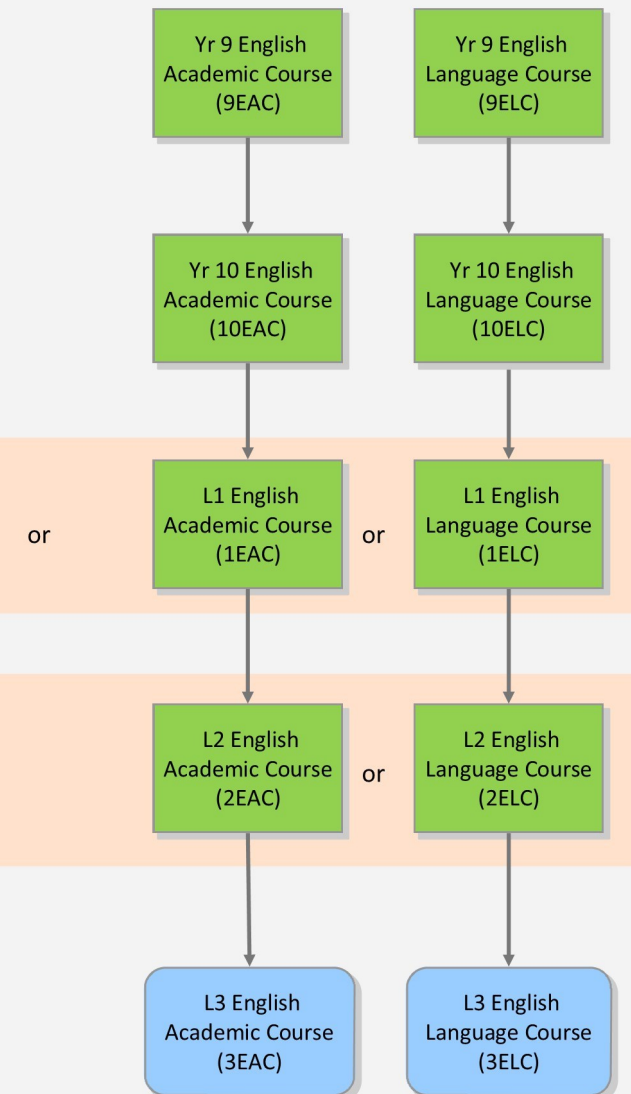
Yr 9 English Academic Course (9EAC)

Yr 9 English Language Course (9ELC)

Yr 10 English Academic Course (10EAC)

Yr 10 English Language Course (10ELC)

or

L1 English Academic Course (1EAC)

or

L1 English Language Course (1ELC)

L2 English Academic Course (2EAC)

or

L2 English Language Course (2ELC)

L3 English Academic Course (3EAC)

L3 English Language Course (3ELC)